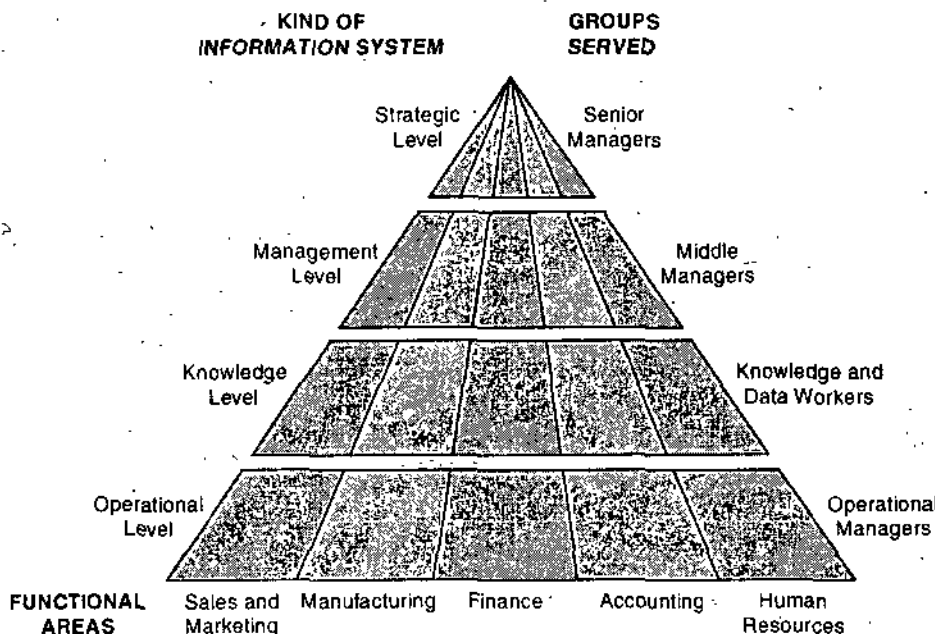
KIND OF
INFORMATION SYSTEM

GROUPS
SERVED

Strategic Level

Senior Managers

Management Level

Middle Managers

Knowledge Level

Knowledge and Data Workers

Operational Level

Operational Managers

FUNCTIONAL AREAS

Sales and Marketing

Manufacturing

Finance

Accounting

Human Resources